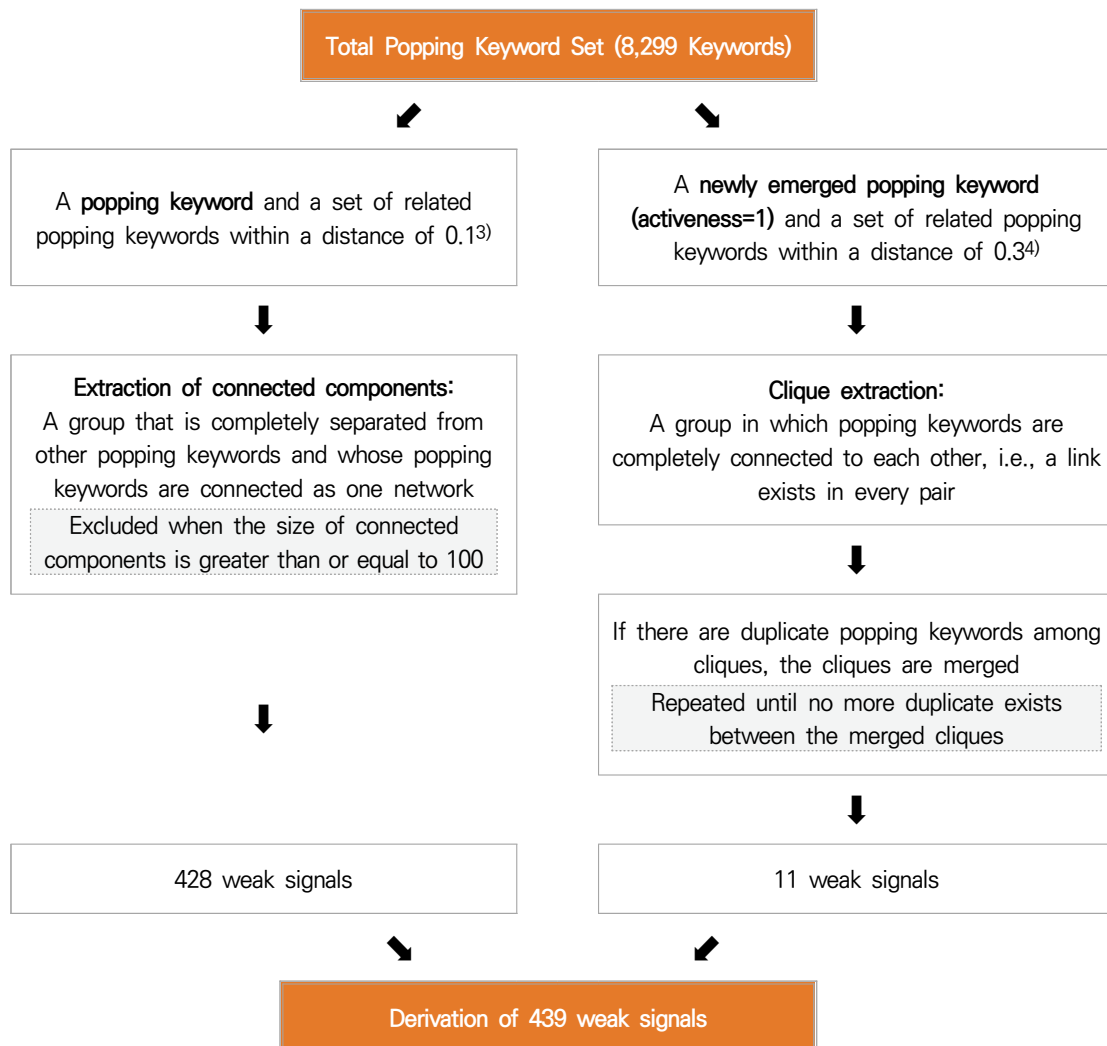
Total Popping Keyword Set (8,299 Keywords)

A popping keyword and a set of related popping keywords within a distance of 0.1$^{3)}$

A newly emerged popping keyword (activeness=1) and a set of related popping keywords within a distance of 0.3$^{4)}$

Extraction of connected components:
A group that is completely separated from other popping keywords and whose popping keywords are connected as one network

Excluded when the size of connected components is greater than or equal to 100

Clique extraction:
A group in which popping keywords are completely connected to each other, i.e., a link exists in every pair

If there are duplicate popping keywords among cliques, the cliques are merged

Repeated until no more duplicate exists between the merged cliques

428 weak signals

11 weak signals

Derivation of 439 weak signals